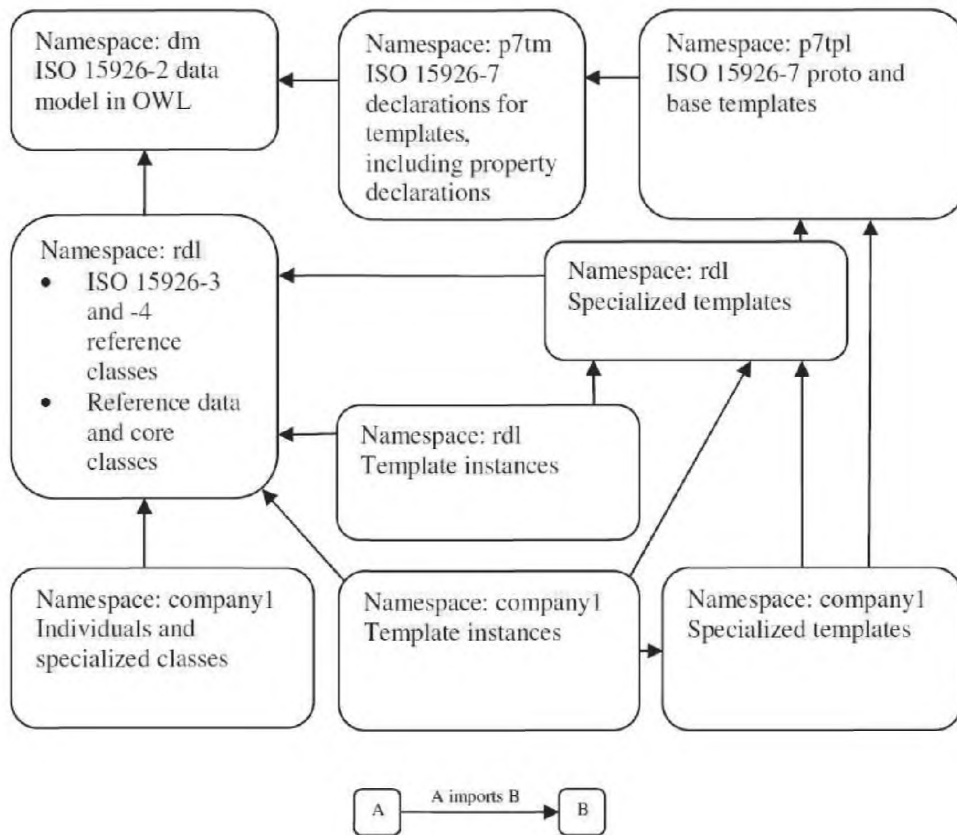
Namespace: dm
ISO 15926-2 data model in OWL

Namespace: p7tm
ISO 15926-7 declarations for templates, including property declarations

Namespace: p7tpl
ISO 15926-7 proto and base templates

Namespace: rdl
- ISO 15926-3 and -4 reference classes
- Reference data and core classes

Namespace: rdl
Specialized templates

Namespace: rdl
Template instances

Namespace: company1
Individuals and specialized classes

Namespace: company1
Template instances

Namespace: company1
Specialized templates

A
A imports B
B